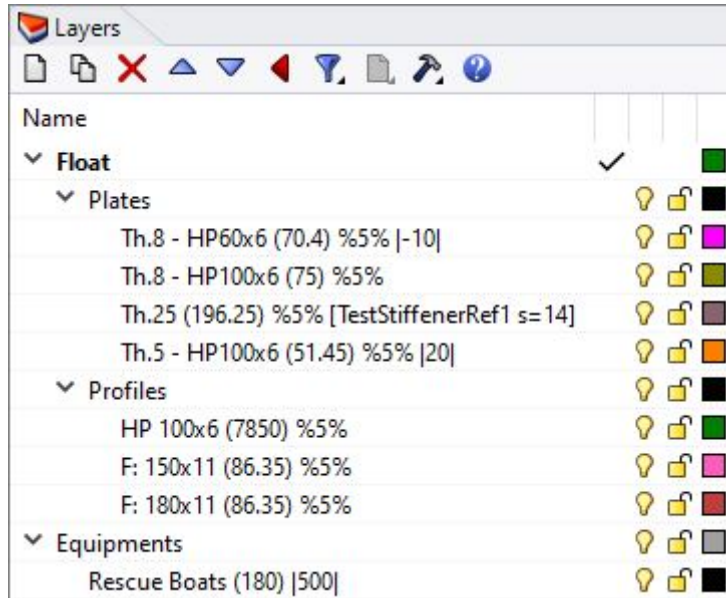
Layers

Name

Float

Plates

Th.8 - HP60x6 (70.4) %5% |-10|

Th.8 - HP100x6 (75) %5%

Th.25 (196.25) %5% [TestStiffenerRef1 s=14]

Th.5 - HP100x6 (51.45) %5% |20|

Profiles

HP 100x6 (7850) %5%

F: 150x11 (86.35) %5%

F: 180x11 (86.35) %5%

Equipments

Rescue Boats (180) |500|